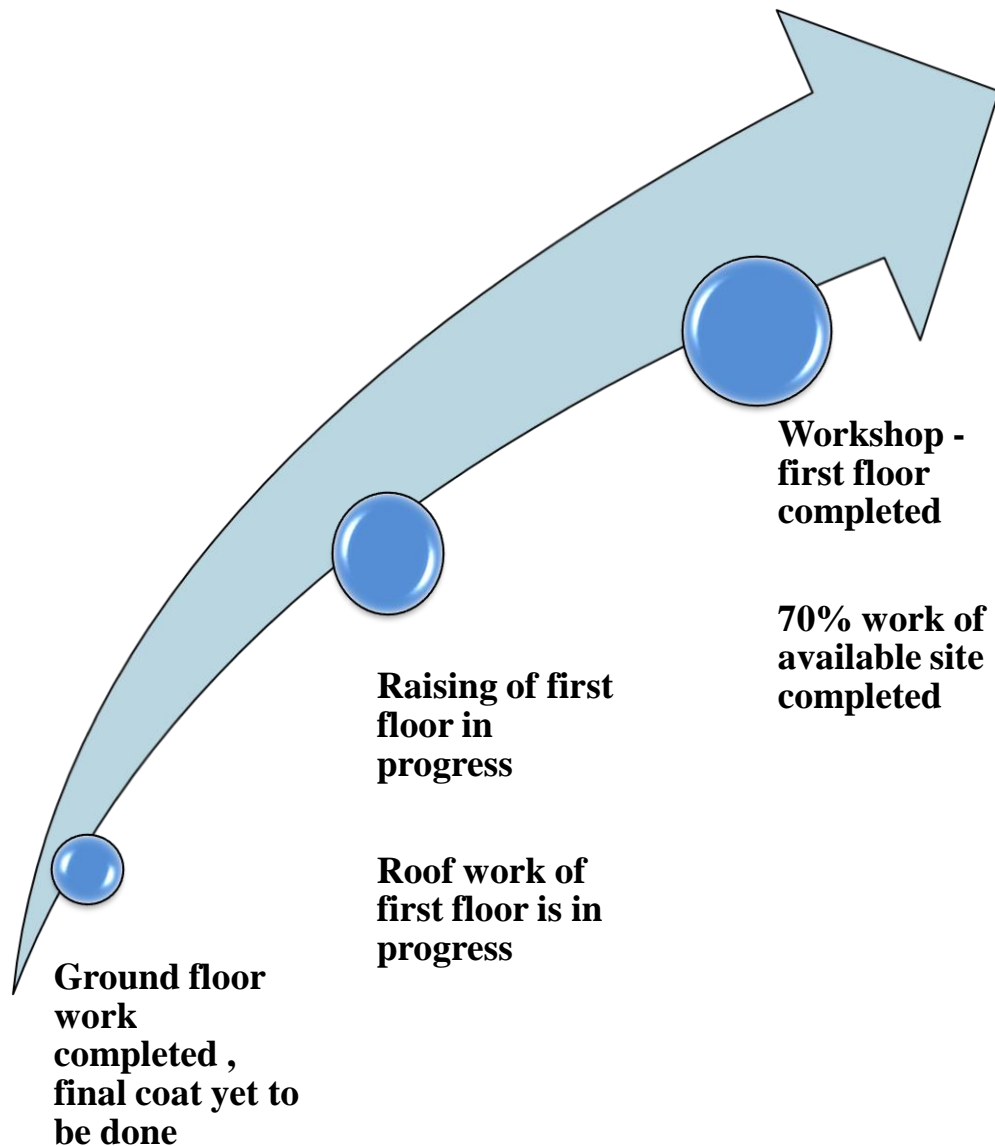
Ground floor work completed , final coat yet to be done

Raising of first floor in progress

Roof work of first floor is in progress

Workshop - first floor completed

70% work of available site completed